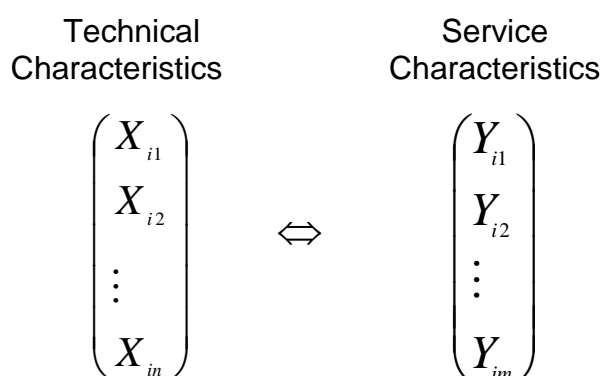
Technical Characteristics

Service Characteristics

$\begin{pmatrix} X_{i1} \\ X_{i2} \\ \vdots \\ X_{in} \end{pmatrix} \Leftrightarrow \begin{pmatrix} Y_{i1} \\ Y_{i2} \\ \vdots \\ Y_{im} \end{pmatrix}$